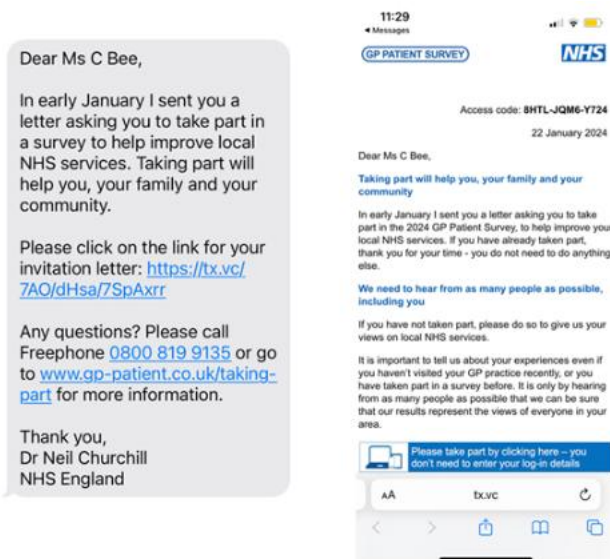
Dear Ms C Bee,

In early January I sent you a letter asking you to take part in a survey to help improve local NHS services. Taking part will help you, your family and your community.

Please click on the link for your invitation letter: https://tx.vc/7AO/dHsa/7SpAxrr

Any questions? Please call Freephone 0800 819 9135 or go to www.gp-patient.co.uk/taking-part for more information.

Thank you,
Dr Neil Churchill
NHS England

11:29
◂ Messages

GP PATIENT SURVEY
NHS

Access code: 8HTL-JQM6-Y724
22 January 2024

Dear Ms C Bee,

Taking part will help you, your family and your community

In early January I sent you a letter asking you to take part in the 2024 GP Patient Survey, to help improve your local NHS services. If you have already taken part, thank you for your time - you do not need to do anything else.

We need to hear from as many people as possible, including you

If you have not taken part, please do so to give us your views on local NHS services.

It is important to tell us about your experiences even if you haven't visited your GP practice recently, or you have taken part in a survey before. It is only by hearing from as many people as possible that we can be sure that our results represent the views of everyone in your area.

Please take part by clicking here – you don't need to enter your log-in details

AA
tx.vc